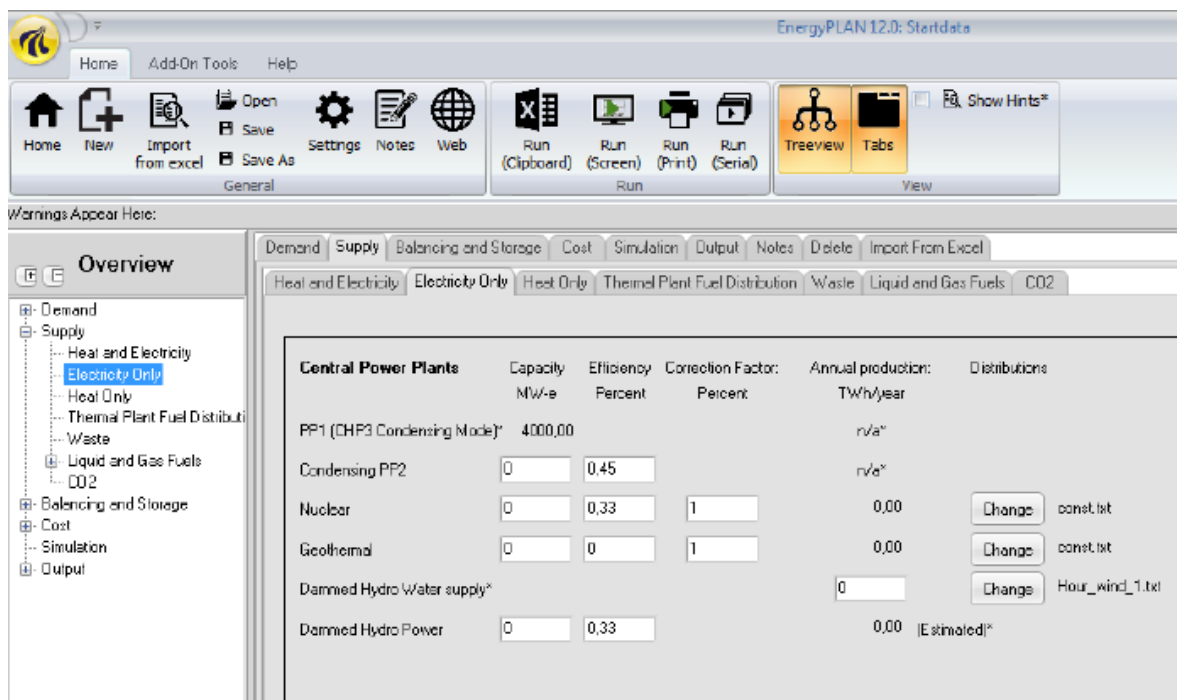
EnergyPLAN 12.0: Startdata

Home | Add-On Tools | Help

Home | New | Import from excel | Open | Save | Save As | Settings | Notes | Web
General

Run (Clipboard) | Run (Screen) | Run (Print) | Run (Serial)
Run

Treeview | Tabs | Show Hints*
View

Warnings Appear Here:

Overview

Demand
Supply
Heat and Electricity
Electricity Only
Heat Only
Thermal Plant Fuel Distributi
Waste
Liquid and Gas Fuels
CO2
Balancing and Storage
Cost
Simulation
Output

Demand | Supply | Balancing and Storage | Cost | Simulation | Output | Notes | Delete | Import From Excel

Heat and Electricity | Electricity Only | Heat Only | Thermal Plant Fuel Distribution | Waste | Liquid and Gas Fuels | CO2

| Central Power Plants | Capacity MW-e | Efficiency Percent | Correction Factor: Percent | Annual production: TWh/year | | Distributions |
|---|---|---|---|---|---|---|
| PP1 (CHP3 Condensing Mode)* | 4000,00 | | | n/a* | | |
| Condensing PP2 | 0 | 0,45 | | n/a* | | |
| Nuclear | 0 | 0,33 | 1 | 0,00 | Change | const.txt |
| Geothermal | 0 | 0 | 1 | 0,00 | Change | const.txt |
| Dammed Hydro Water supply* | | | | 0 | Change | Hour_wind_1.txt |
| Dammed Hydro Power | 0 | 0,33 | | 0,00 (Estimated)* | | |